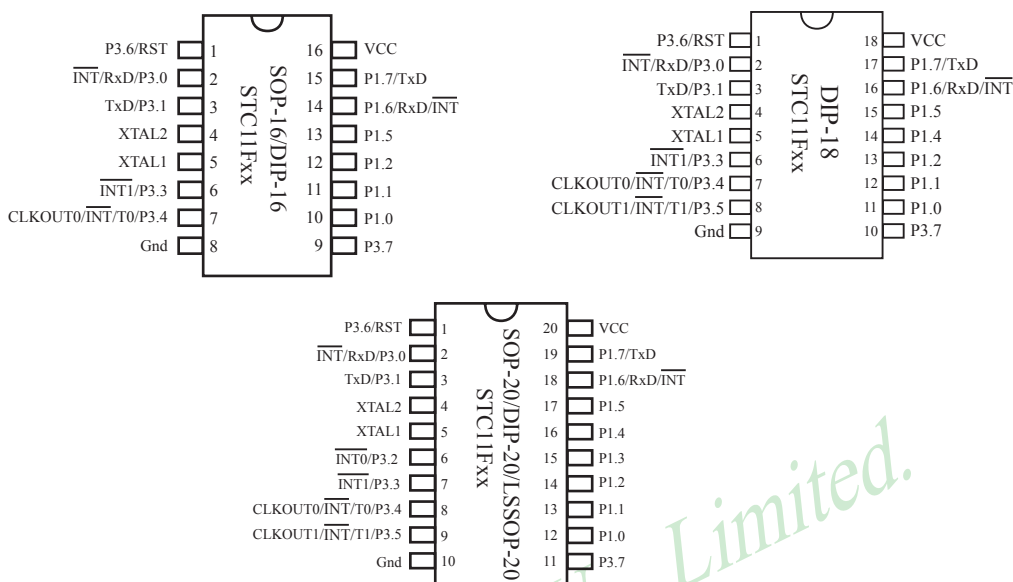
P3.6/RST 1
$\overline{INT}$/RxD/P3.0 2
TxD/P3.1 3
XTAL2 4
XTAL1 5
$\overline{INT1}$/P3.3 6
CLKOUT0/$\overline{INT}$/T0/P3.4 7
Gnd 8

SOP-16/DIP-16
STC11Fxx

16 VCC
15 P1.7/TxD
14 P1.6/RxD/$\overline{INT}$
13 P1.5
12 P1.2
11 P1.1
10 P1.0
9 P3.7

P3.6/RST 1
$\overline{INT}$/RxD/P3.0 2
TxD/P3.1 3
XTAL2 4
XTAL1 5
$\overline{INT1}$/P3.3 6
CLKOUT0/$\overline{INT}$/T0/P3.4 7
CLKOUT1/$\overline{INT}$/T1/P3.5 8
Gnd 9

DIP-18
STC11Fxx

18 VCC
17 P1.7/TxD
16 P1.6/RxD/$\overline{INT}$
15 P1.5
14 P1.4
13 P1.2
12 P1.1
11 P1.0
10 P3.7

P3.6/RST 1
$\overline{INT}$/RxD/P3.0 2
TxD/P3.1 3
XTAL2 4
XTAL1 5
$\overline{INT0}$/P3.2 6
$\overline{INT1}$/P3.3 7
CLKOUT0/$\overline{INT}$/T0/P3.4 8
CLKOUT1/$\overline{INT}$/T1/P3.5 9
Gnd 10

SOP-20/DIP-20/LSSOP-20
STC11Fxx

20 VCC
19 P1.7/TxD
18 P1.6/RxD/$\overline{INT}$
17 P1.5
16 P1.4
15 P1.3
14 P1.2
13 P1.1
12 P1.0
11 P3.7

Limited.